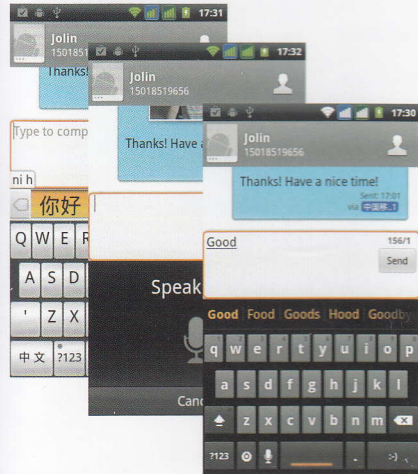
17:31
Jolin
1501851
Thanks!

Type to comp
ni h
你好
Q W E R
A S D
' Z X
中文 ?123

17:32
Jolin
15018519656
Thanks! Have a
Speak
Canc

17:30
Jolin
15018519656
Thanks! Have a nice time!
Sent: 17:01
via 中国移...1
Good
156/1
Send
Good Food Goods Hood Goodby
q w e r t y u i o p
a s d f g h j k l
z x c v b n m
?123 . :-)